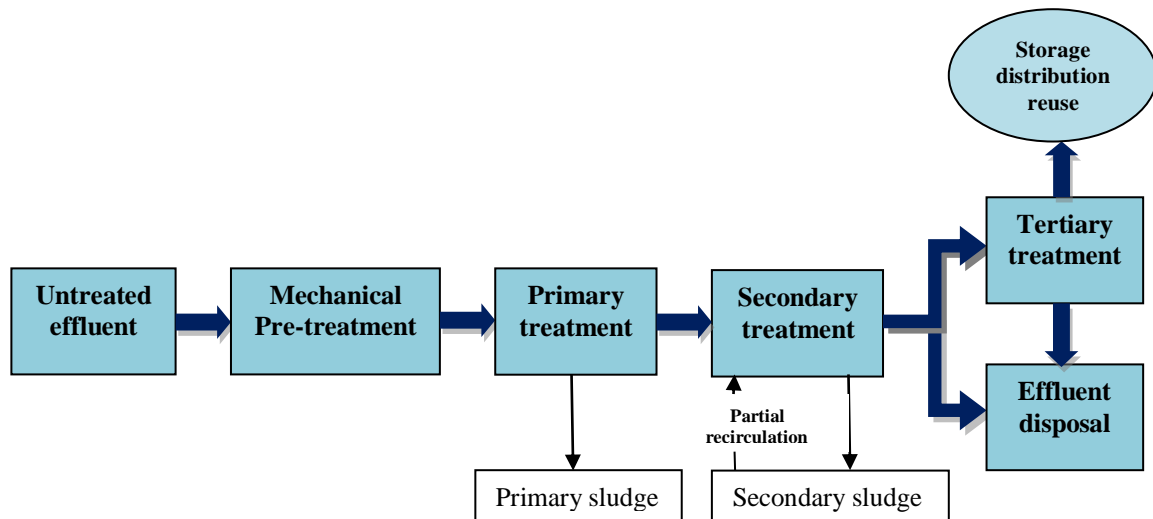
Storage distribution reuse

Untreated effluent

Mechanical Pre-treatment

Primary treatment

Secondary treatment

Tertiary treatment

Effluent disposal

Partial recirculation

Primary sludge

Secondary sludge